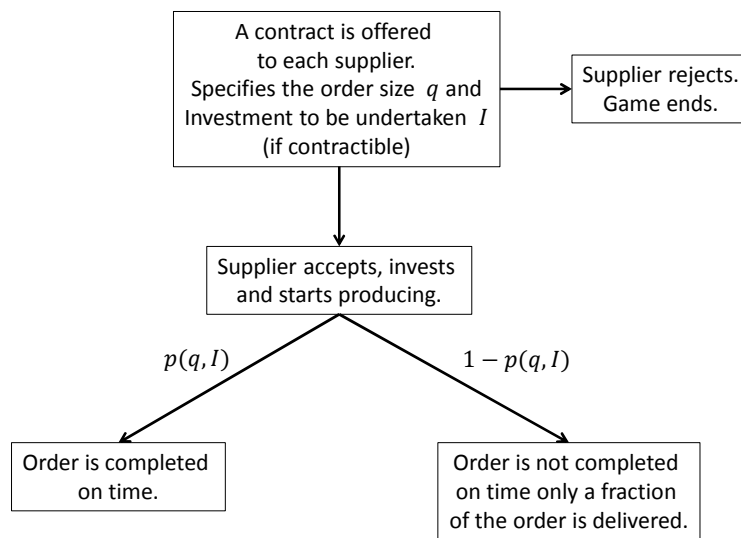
A contract is offered to each supplier. Specifies the order size $q$ and Investment to be undertaken $I$ (if contractible)

Supplier rejects. Game ends.

Supplier accepts, invests and starts producing.

$p(q, I)$

$1 - p(q, I)$

Order is completed on time.

Order is not completed on time only a fraction of the order is delivered.